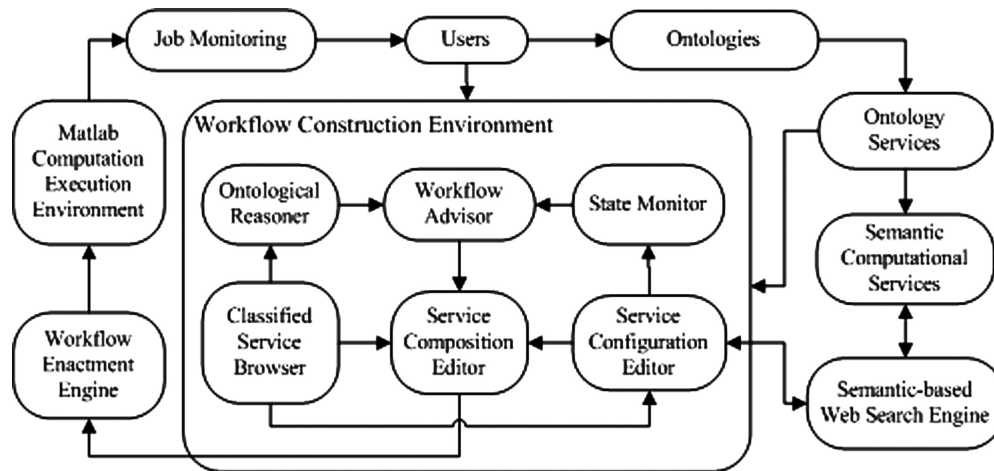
Job Monitoring

Users

Ontologies

Matlab Computation Execution Environment

Workflow Construction Environment

Ontology Services

Ontological Reasoner

Workflow Advisor

State Monitor

Semantic Computational Services

Workflow Enactment Engine

Classified Service Browser

Service Composition Editor

Service Configuration Editor

Semantic-based Web Search Engine